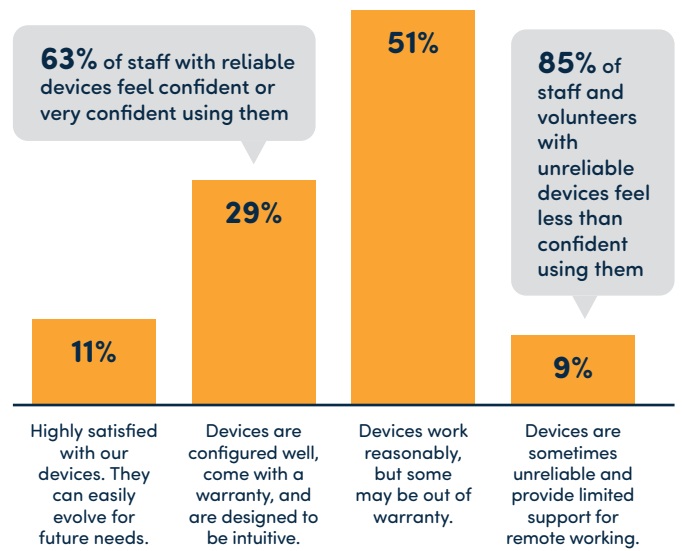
63% of staff with reliable devices feel confident or very confident using them

51%

85% of staff and volunteers with unreliable devices feel less than confident using them

29%

11%

9%

Highly satisfied with our devices. They can easily evolve for future needs.

Devices are configured well, come with a warranty, and are designed to be intuitive.

Devices work reasonably, but some may be out of warranty.

Devices are sometimes unreliable and provide limited support for remote working.